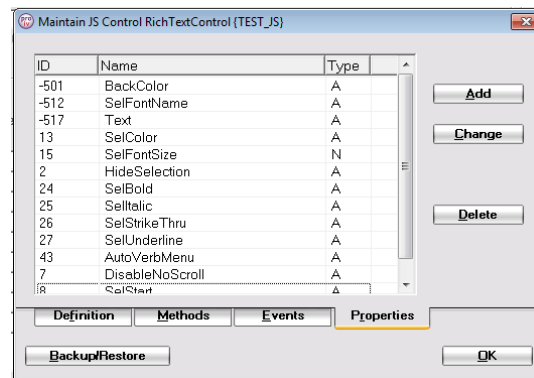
Maintain JS Control RichTextControl {TEST_JS}

| ID | Name | Type |
|---|---|---|
| -501 | BackColor | A |
| -512 | SelFontName | A |
| -517 | Text | A |
| 13 | SelColor | A |
| 15 | SelFontSize | N |
| 2 | HideSelection | A |
| 24 | SelBold | A |
| 25 | SelItalic | A |
| 26 | SelStrikeThru | A |
| 27 | SelUnderline | A |
| 43 | AutoVerbMenu | A |
| 7 | DisableNoScroll | A |
| 8 | SelStart | A |

Add

Change

Delete

Definition

Methods

Events

Properties

Backup/Restore

OK